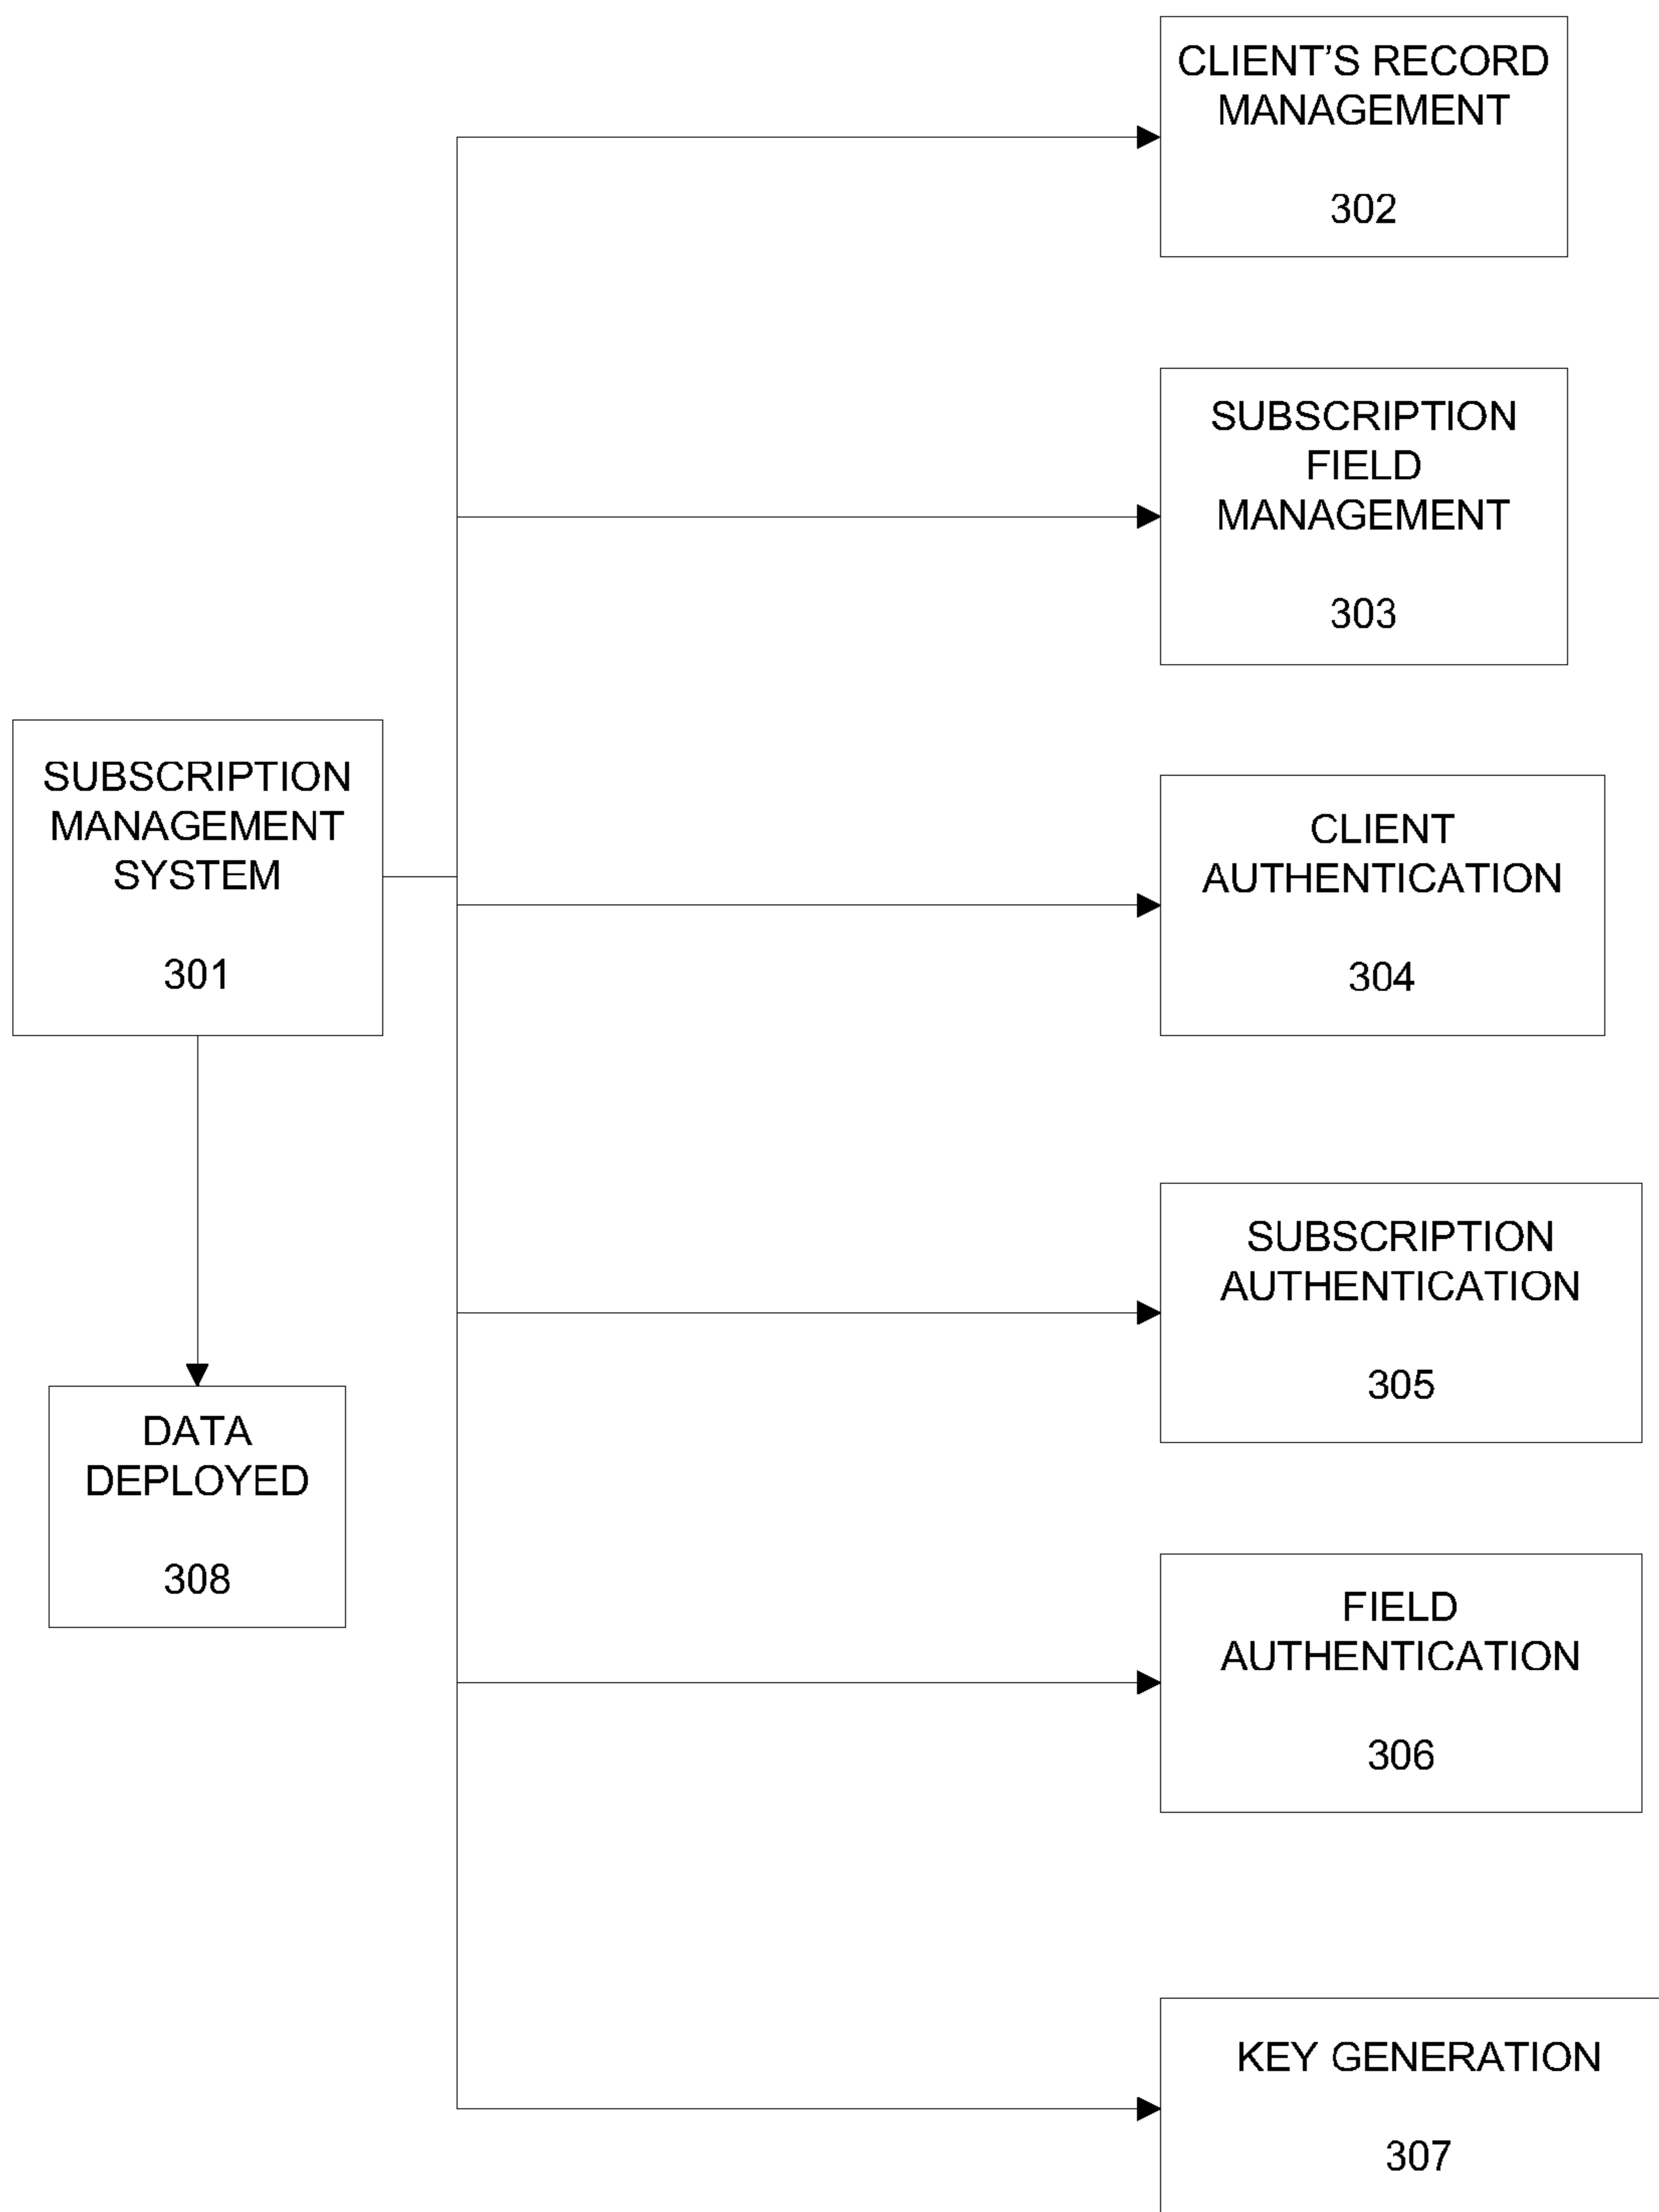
CLIENT’S RECORD MANAGEMENT

302

SUBSCRIPTION FIELD MANAGEMENT

303

SUBSCRIPTION MANAGEMENT SYSTEM

301

CLIENT AUTHENTICATION

304

SUBSCRIPTION AUTHENTICATION

305

DATA DEPLOYED

308

FIELD AUTHENTICATION

306

KEY GENERATION

307